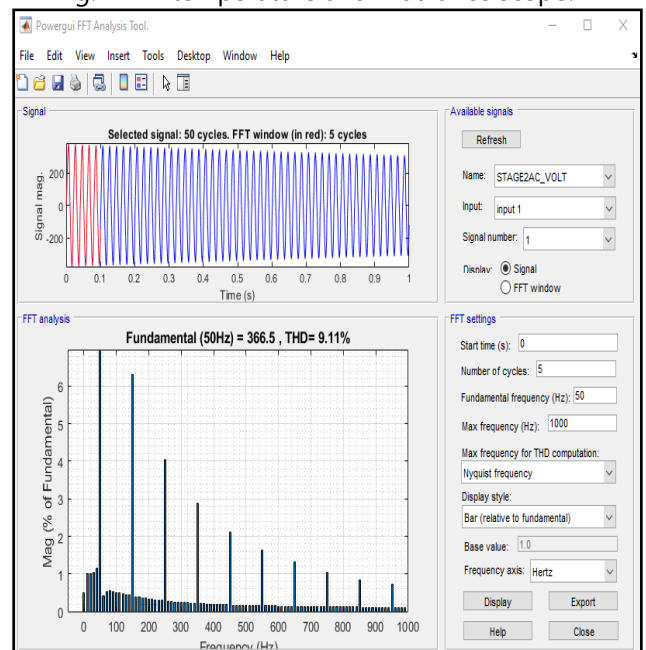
Powergui FFT Analysis Tool.

File Edit View Insert Tools Desktop Window Help

Signal

Selected signal: 50 cycles. FFT window (in red): 5 cycles

Signal mag.

200
0
-200

0 0.1 0.2 0.3 0.4 0.5 0.6 0.7 0.8 0.9 1

Time (s)

Available signals

Refresh

Name: STAGE2AC_VOLT

Input: input 1

Signal number: 1

Display: Signal
FFT window

FFT analysis

Fundamental (50Hz) = 366.5 , THD= 9.11%

Mag (% of Fundamental)

6
5
4
3
2
1
0

0 100 200 300 400 500 600 700 800 900 1000

Frequency (Hz)

FFT settings

Start time (s): 0

Number of cycles: 5

Fundamental frequency (Hz): 50

Max frequency (Hz): 1000

Max frequency for THD computation:

Nyquist frequency

Display style:

Bar (relative to fundamental)

Base value: 1.0

Frequency axis: Hertz

Display Export

Help Close